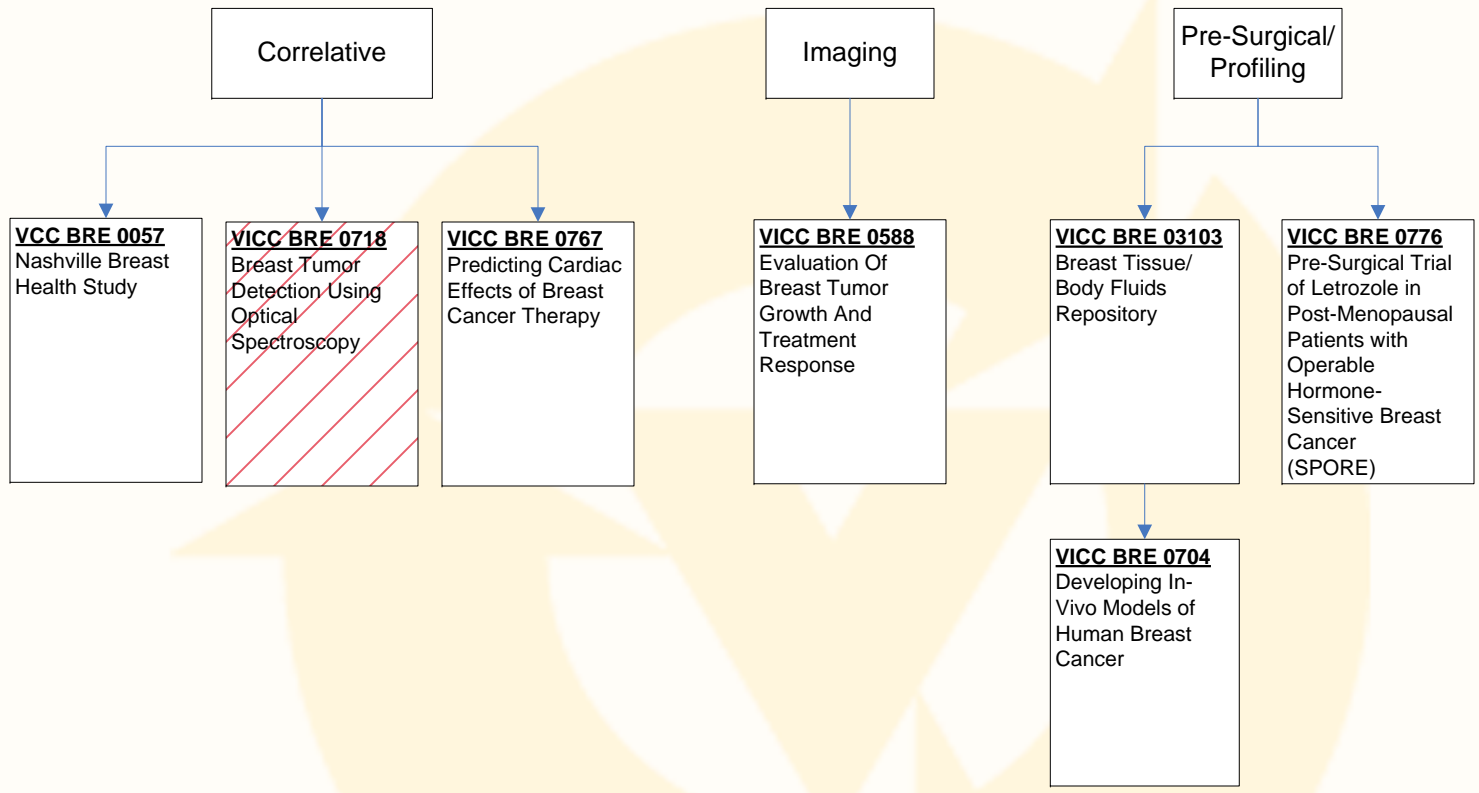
Correlative

Imaging

Pre-Surgical/ Profiling

VCC BRE 0057
Nashville Breast Health Study

VICC BRE 0718
Breast Tumor Detection Using Optical Spectroscopy

VICC BRE 0767
Predicting Cardiac Effects of Breast Cancer Therapy

VICC BRE 0588
Evaluation Of Breast Tumor Growth And Treatment Response

VICC BRE 03103
Breast Tissue/ Body Fluids Repository

VICC BRE 0776
Pre-Surgical Trial of Letrozole in Post-Menopausal Patients with Operable Hormone-Sensitive Breast Cancer (SPORE)

VICC BRE 0704
Developing In-Vivo Models of Human Breast Cancer